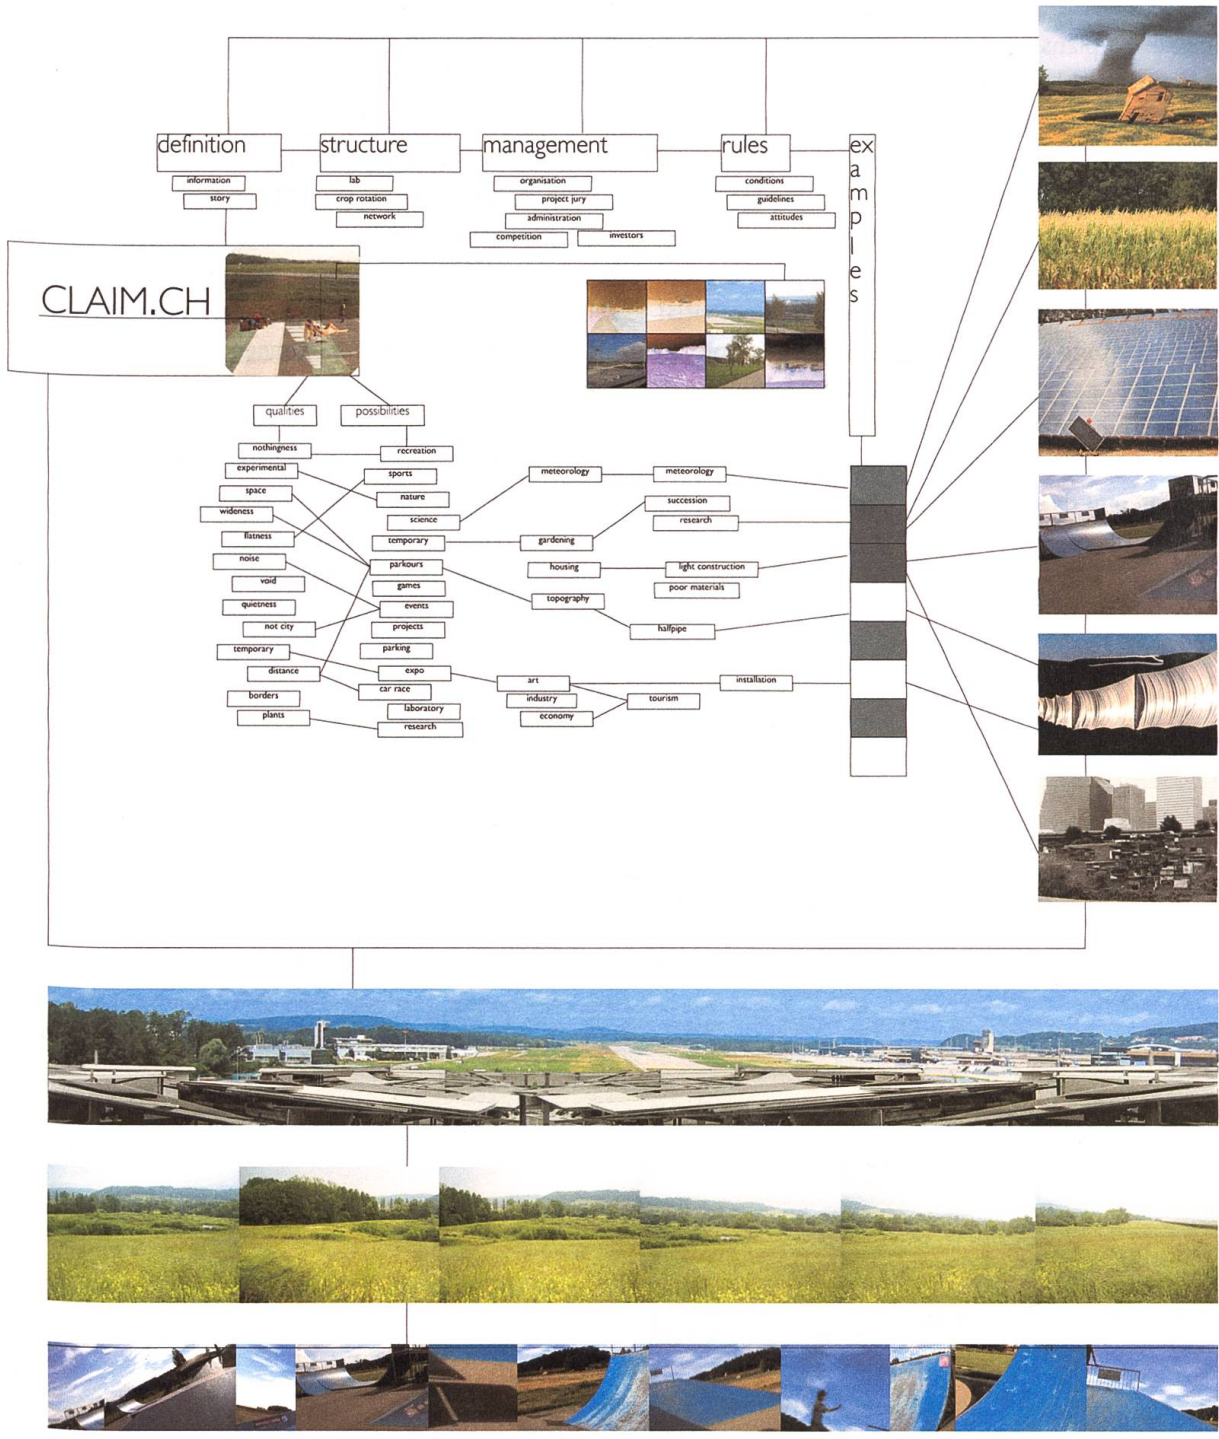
definition
information
story

structure
lab
crop rotation
network

management
organisation
project jury
administration
competition
investors

rules
conditions
guidelines
attitudes

examples

CLAIM.CH

qualities
possibilities

nothingness
experimental
space
wideness
flatness
noise
void
quietness
not city
temporary
distance
borders
plants

recreation
sports
nature
science
temporary
parkours
games
events
projects
parking
expo
car race
laboratory
research

meteorology
gardening
housing
topography
art
industry
economy

meteorology
succession
research
light construction
poor materials
halfpipe
tourism
installation